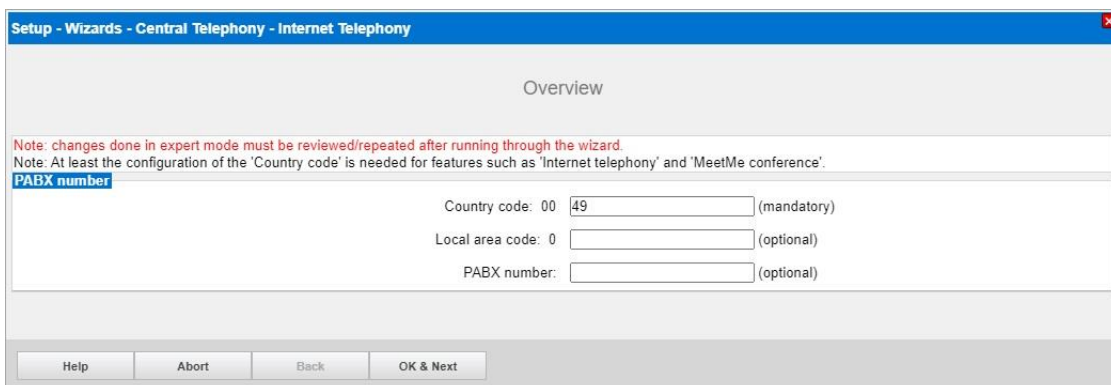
Setup - Wizards - Central Telephony - Internet Telephony

Overview

Note: changes done in expert mode must be reviewed/repeated after running through the wizard.
Note: At least the configuration of the 'Country code' is needed for features such as 'Internet telephony' and 'MeetMe conference'.

PABX number

Country code: 00 49 (mandatory)

Local area code: 0 (optional)

PABX number: (optional)

Help Abort Back OK & Next